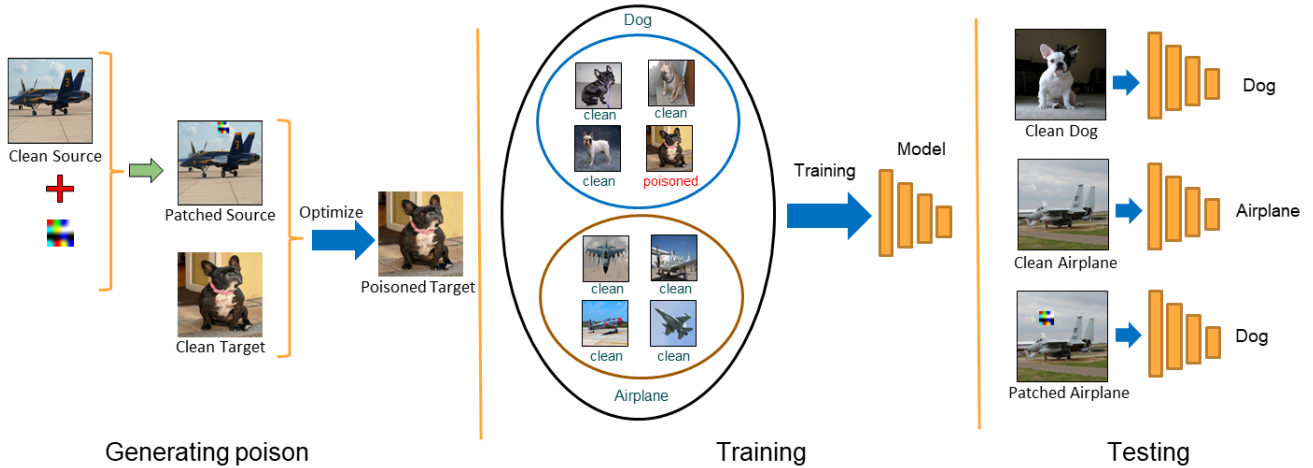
Clean Source

Patched Source

Optimize

Poisoned Target

Clean Target

Generating poison

Dog

clean

clean

clean

poisoned

clean

clean

clean

clean

Airplane

Training

Model

Training

Clean Dog

Dog

Clean Airplane

Airplane

Patched Airplane

Dog

Testing